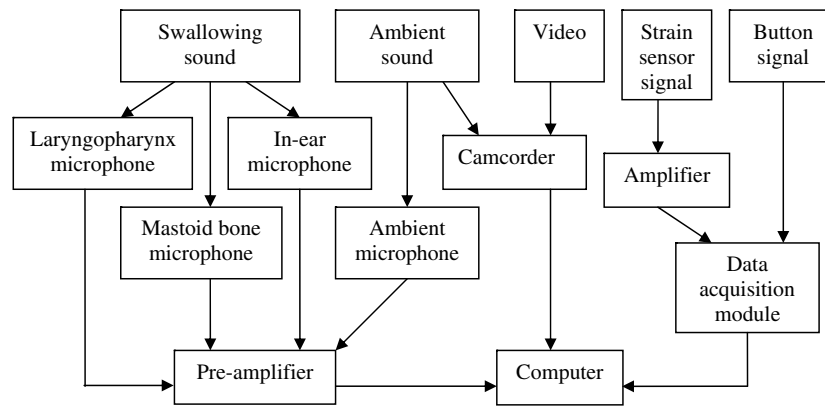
Swallowing sound

Ambient sound

Video

Strain sensor signal

Button signal

Laryngopharynx microphone

In-ear microphone

Camcorder

Amplifier

Mastoid bone microphone

Ambient microphone

Data acquisition module

Pre-amplifier

Computer